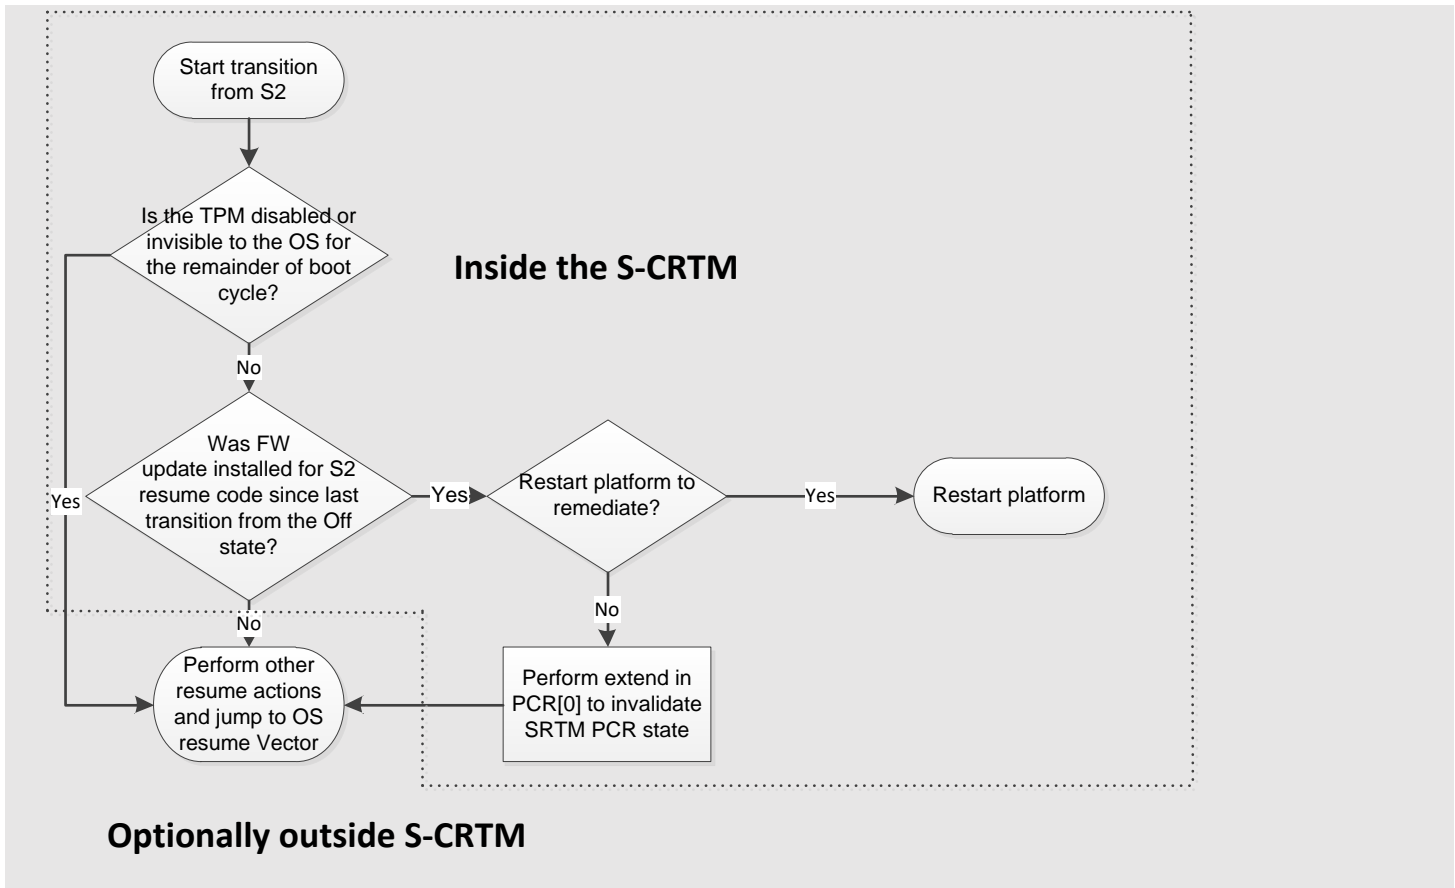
Start transition from S2

Is the TPM disabled or invisible to the OS for the remainder of boot cycle?

Inside the S-CRTM

No

Was FW update installed for S2 resume code since last transition from the Off state?

Yes

Yes

Restart platform to remediate?

Yes

Restart platform

No

No

Perform other resume actions and jump to OS resume Vector

Perform extend in PCR[0] to invalidate SRTM PCR state

Optionally outside S-CRTM